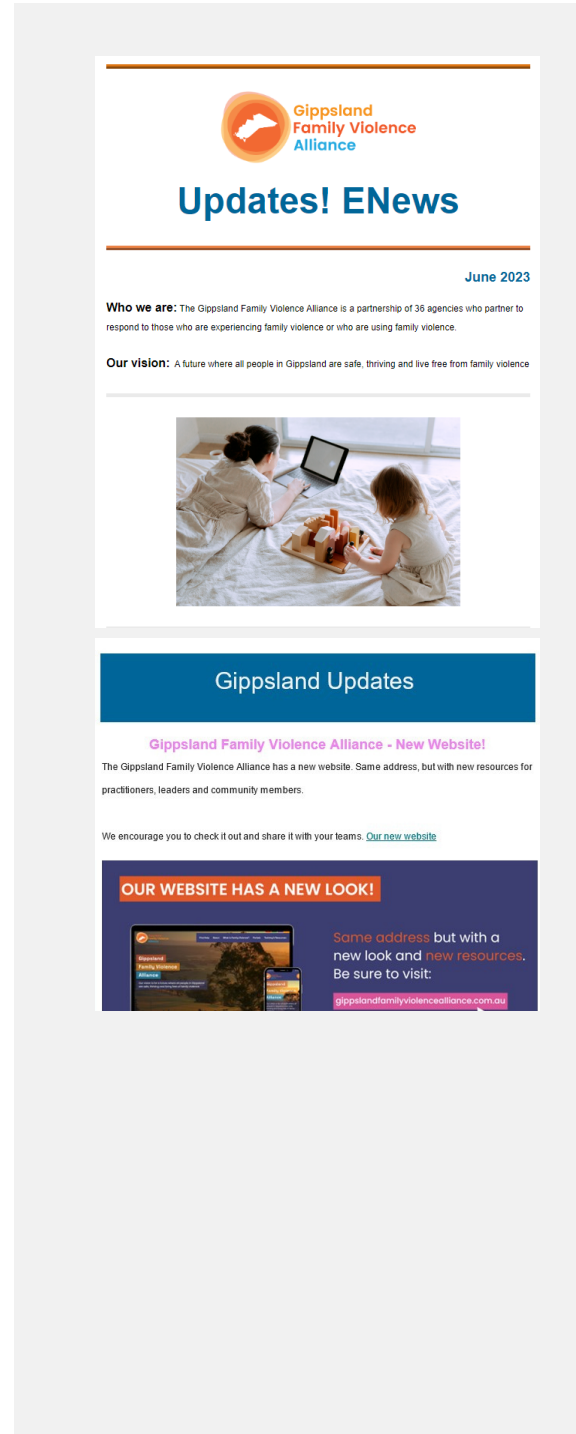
Gippsland Family Violence Alliance

Updates! ENews

June 2023

**Who we are:** The Gippsland Family Violence Alliance is a partnership of 36 agencies who partner to respond to those who are experiencing family violence or who are using family violence.

**Our vision:** A future where all people in Gippsland are safe, thriving and live free from family violence

Gippsland Updates

Gippsland Family Violence Alliance - New Website!

The Gippsland Family Violence Alliance has a new website. Same address, but with new resources for practitioners, leaders and community members.

We encourage you to check it out and share it with your teams. Our new website

OUR WEBSITE HAS A NEW LOOK!

Gippsland Family Violence Alliance

Same address but with a new look and new resources. Be sure to visit:

gippslandfamilyviolencealliance.com.au